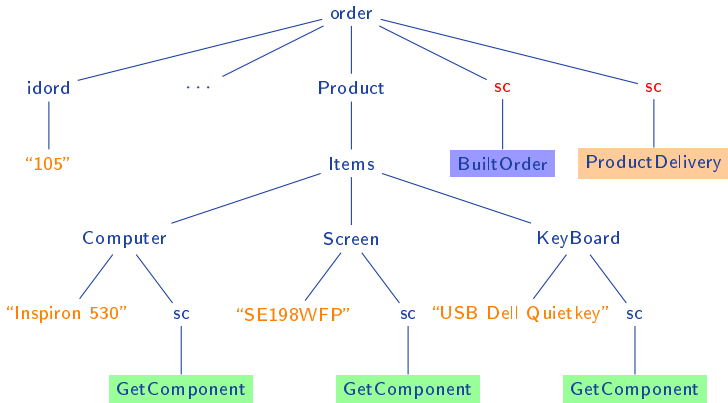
order

idord

. . .

Product

sc

sc

“105”

Items

BuiltOrder

ProductDelivery

Computer

Screen

KeyBoard

“Inspiron 530”

sc

“SE198WFP”

sc

“USB Dell Quietkey”

sc

GetComponent

GetComponent

GetComponent